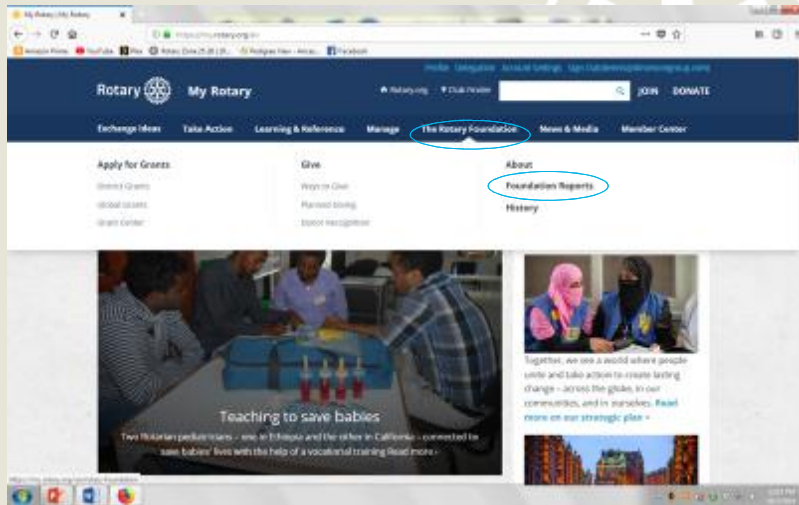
My Rotary | My Rotary

https://my.rotary.org/en

Amazon Prime YouTube Plex Rotary Zone 25-26 Pedigree View Facebook

Profile Delegation Account Settings Sign Out

Rotary My Rotary

Rotary.org Club Finder JOIN DONATE

Exchange Ideas Take Action Learning & Reference Manage The Rotary Foundation News & Media Member Center

Apply for Grants
District Grants
Global Grants
Grant Center

Give
Ways to Give
Planned Giving
Donor Recognition

About
Foundation Reports
History

Teaching to save babies

Two Rotarian pediatricians – one in Ethiopia and the other in California – connected to save babies' lives with the help of a vocational training Read more ›

Together, we see a world where people unite and take action to create lasting change – across the globe, in our communities, and in ourselves. Read more on our strategic plan ›

https://my.rotary.org/en/the-rotary-foundation